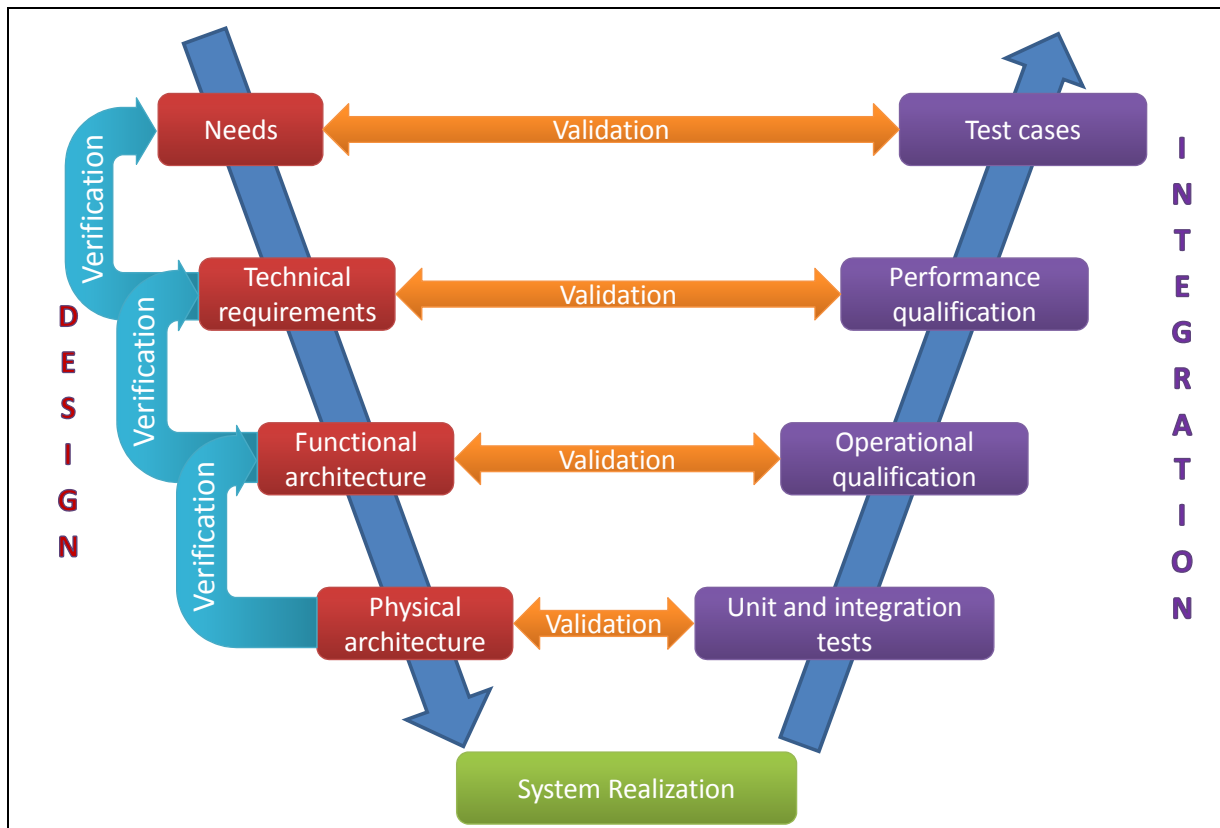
Needs
Validation
Test cases

Verification
Technical requirements
Validation
Performance qualification

Verification
Functional architecture
Validation
Operational qualification

Verification
Physical architecture
Validation
Unit and integration tests

D
E
S
I
G
N

I
N
T
E
G
R
A
T
I
O
N

System Realization